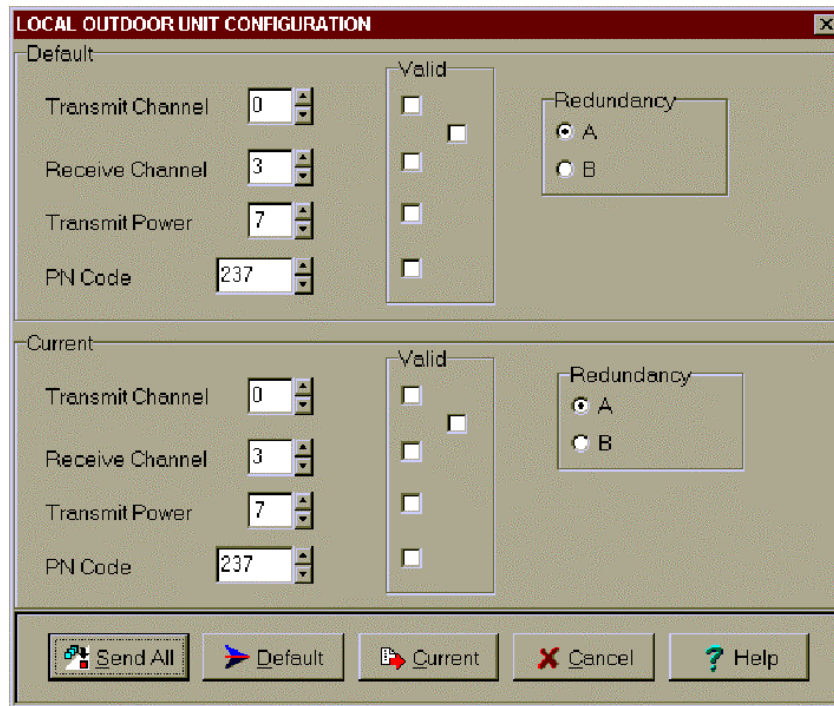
LOCAL OUTDOOR UNIT CONFIGURATION

Default

Transmit Channel 0

Receive Channel 3

Transmit Power 7

PN Code 237

Valid

Redundancy

A

B

Current

Transmit Channel 0

Receive Channel 3

Transmit Power 7

PN Code 237

Valid

Redundancy

A

B

Send All

Default

Current

Cancel

Help